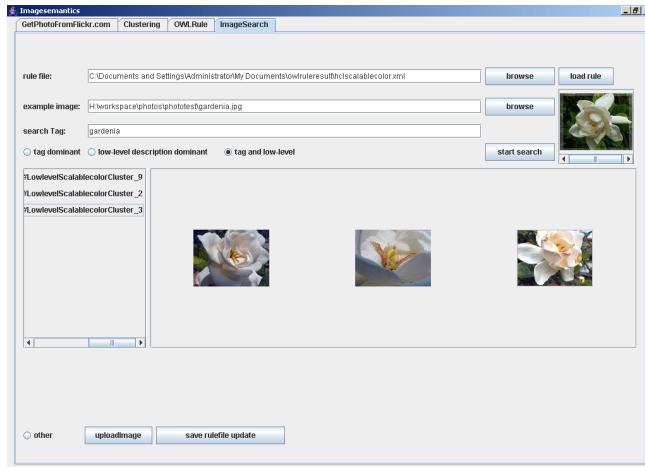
Imagesemantics

GetPhotoFromFlickr.com | Clustering | OWLRule | ImageSearch

rule file: C:\Documents and Settings\Administrator\My Documents\owlruleresult\hcscalablecolor.xml
browse
load rule

example image: H:\workspace\photos\phototest\gardenia.jpg
browse

search Tag: gardenia

tag dominant
low-level description dominant
tag and low-level
start search

#LowlevelScalablecolorCluster_9
#LowlevelScalablecolorCluster_2
#LowlevelScalablecolorCluster_3

other
uploadImage
save rulefile update